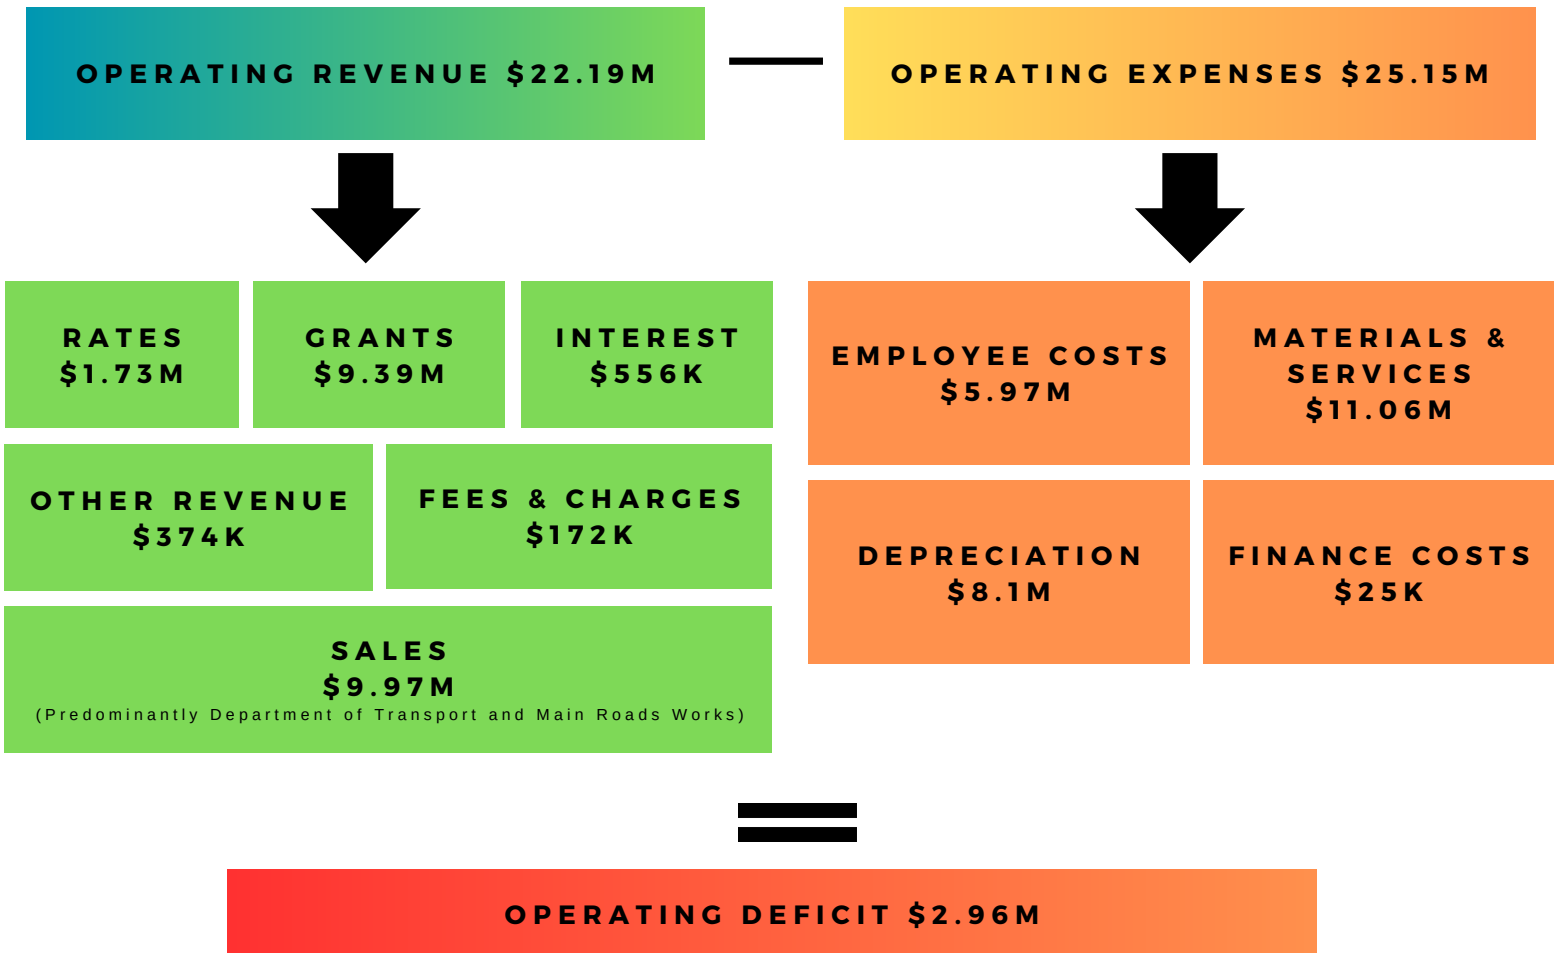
OPERATING REVENUE $22.19M

OPERATING EXPENSES $25.15M

RATES
$1.73M

GRANTS
$9.39M

INTEREST
$556K

OTHER REVENUE
$374K

FEES & CHARGES
$172K

SALES
$9.97M
(Predominantly Department of Transport and Main Roads Works)

EMPLOYEE COSTS
$5.97M

MATERIALS & SERVICES
$11.06M

DEPRECIATION
$8.1M

FINANCE COSTS
$25K

OPERATING DEFICIT $2.96M